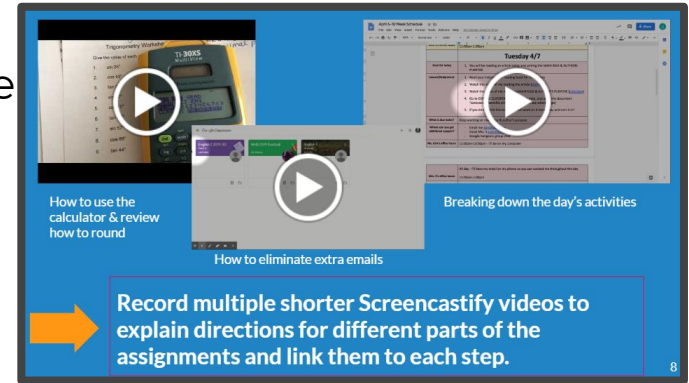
e

Trigonometry Workshe

TI-30XS MultiView

How to use the calculator & review how to round

Tuesday 4/7

How to eliminate extra emails

Breaking down the day's activities

Record multiple shorter Screencastify videos to explain directions for different parts of the assignments and link them to each step.

8